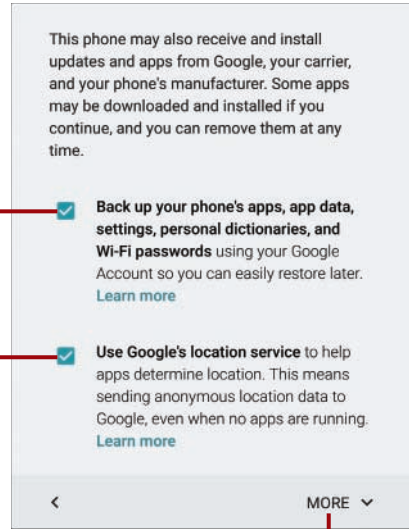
This phone may also receive and install updates and apps from Google, your carrier, and your phone's manufacturer. Some apps may be downloaded and installed if you continue, and you can remove them at any time.

**Back up your phone's apps, app data, settings, personal dictionaries, and Wi-Fi passwords** using your Google Account so you can easily restore later. Learn more

**Use Google's location service** to help apps determine location. This means sending anonymous location data to Google, even when no apps are running. Learn more

<

MORE